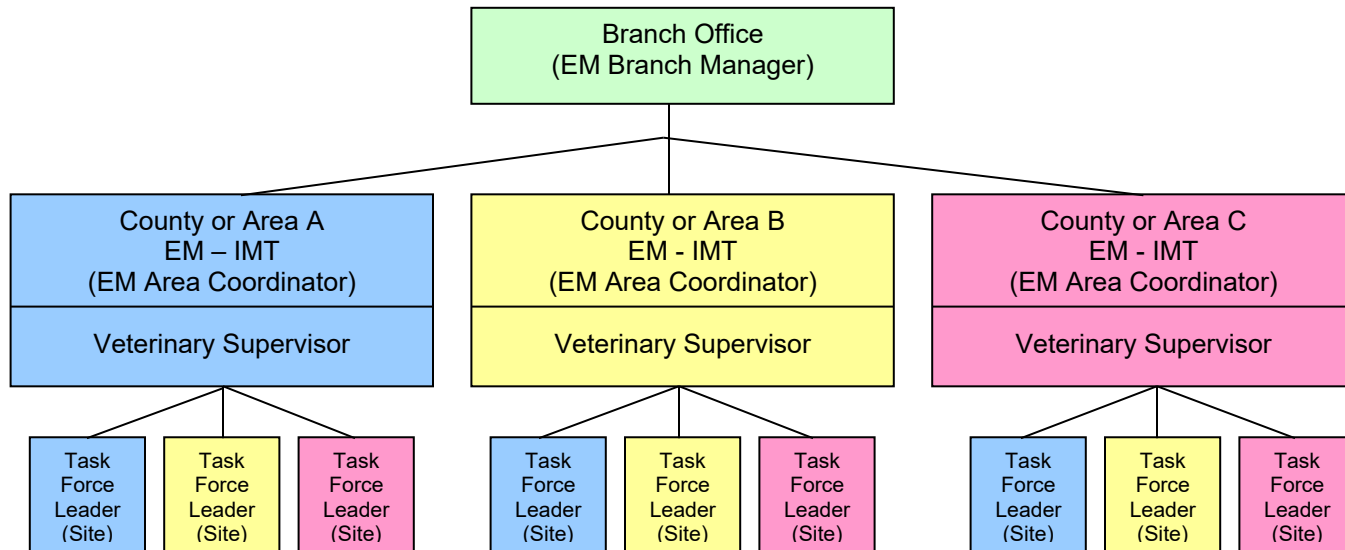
Branch Office
(EM Branch Manager)

County or Area A
EM – IMT
(EM Area Coordinator)

Veterinary Supervisor

County or Area B
EM - IMT
(EM Area Coordinator)

Veterinary Supervisor

County or Area C
EM - IMT
(EM Area Coordinator)

Veterinary Supervisor

Task Force Leader (Site)

Task Force Leader (Site)

Task Force Leader (Site)

Task Force Leader (Site)

Task Force Leader (Site)

Task Force Leader (Site)

Task Force Leader (Site)

Task Force Leader (Site)

Task Force Leader (Site)